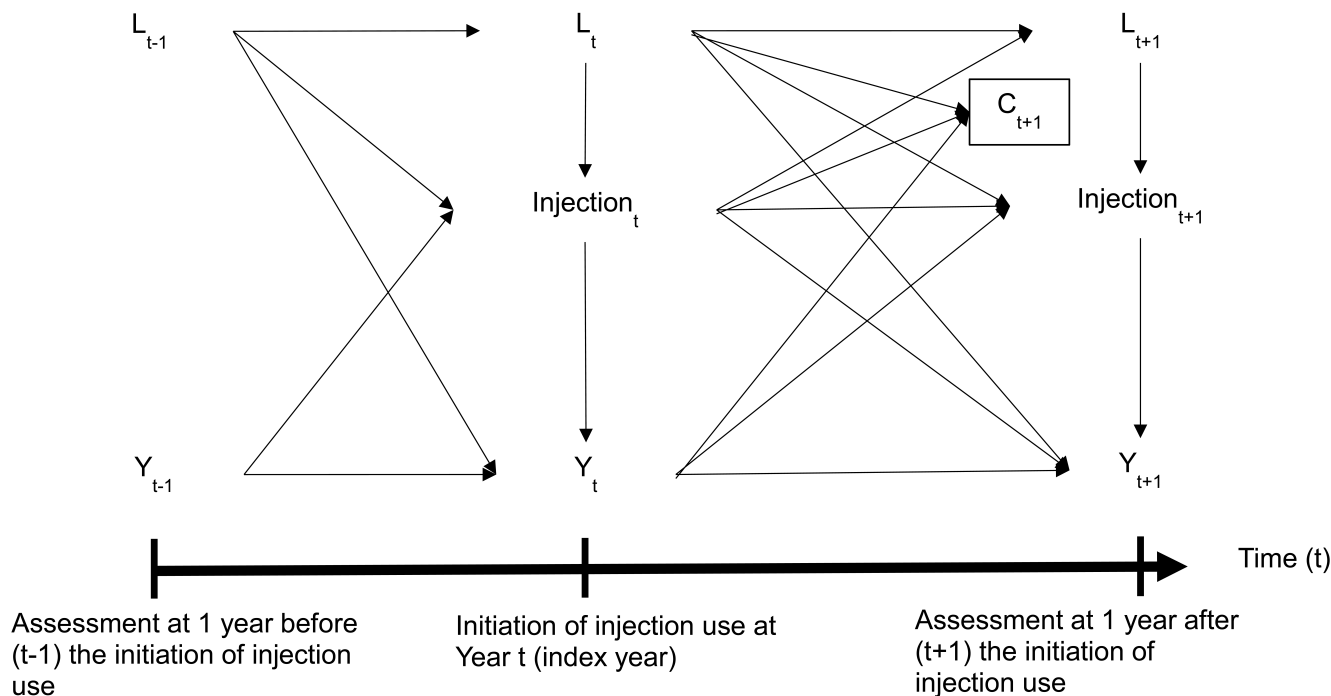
$L_{t-1}$

$L_t$

$L_{t+1}$

$C_{t+1}$

$Injection_t$

$Injection_{t+1}$

$Y_{t-1}$

$Y_t$

$Y_{t+1}$

Time (t)

Assessment at 1 year before (t-1) the initiation of injection use

Initiation of injection use at Year t (index year)

Assessment at 1 year after (t+1) the initiation of injection use